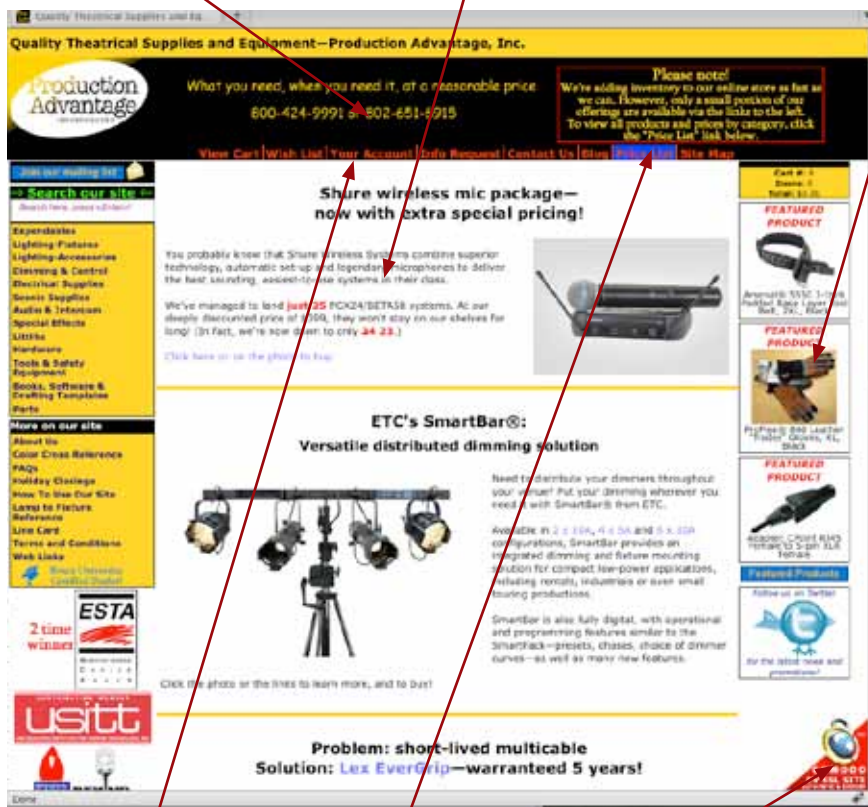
Quality Theatrical Supplies and Eq...

Quality Theatrical Supplies and Equipment—Production Advantage, Inc.

Production Advantage

What you need, when you need it, at a reasonable price

800-424-9991 or 802-651-6915

Please note!
We're adding inventory to our online store as fast as we can. However, only a small portion of our offerings are available via the links to the left. To view all products and prices by category, click the "Price List" link below.

View Cart | Wish List | Your Account | Info Request | Contact Us | Blog | Price List | Site Map

Join our mailing list

Search our site

Expendables
Lighting Fixtures
Lighting Accessories
Dimming & Control
Electrical Supplies
Scenic Supplies
Audio & Intercom
Special Effects
Lifts
Hardware
Tools & Safety Equipment
Books, Software & Drafting Templates
Parts

More on our site
About Us
Color Cross Reference
FAQs
Holiday Closings
How To Use Our Site
Lamp to Fixture Reference
Line Card
Terms and Conditions
Web Links

ESTA

2 time winner

usitt

Shure wireless mic package—
now with extra special pricing!

You probably know that Shure Wireless Systems combine superior technology, automatic set-up and legendary microphones to deliver the best sounding, easiest-to-use systems in their class.

We've managed to land just 35 PGX24/BETA58 systems. At our deeply discounted price of $399, they won't stay on our shelves for long! (In fact, we're now down to only 24 23.)

Click here or on the photo to buy.

ETC's SmartBar®:
Versatile distributed dimming solution

Need to distribute your dimmers throughout your venue? Put your dimming wherever you need it with SmartBar® from ETC.

Available in 2 x 10A, 4 x 5A and 8 x 10A configurations, SmartBar provides an integrated dimming and fixture mounting solution for compact low-power applications, including rentals, industrials or even small touring productions.

SmartBar is also fully digital, with operational and programming features similar to the SmartPack—presets, chases, choice of dimmer curves—as well as many new features.

Click the photo or the links to learn more, and to buy!

Problem: short-lived multicable
Solution: Lex EverGrip—warranteed 5 years!

Cart: 0
Items: 0
Total: $0.00

FEATURED PRODUCT

FEATURED PRODUCT

ProFlex® 800 Leather "Fridge" Gloves, XL, Black

FEATURED PRODUCT

Featured Products

Follow us on Twitter

for the latest news and promotions!

Done